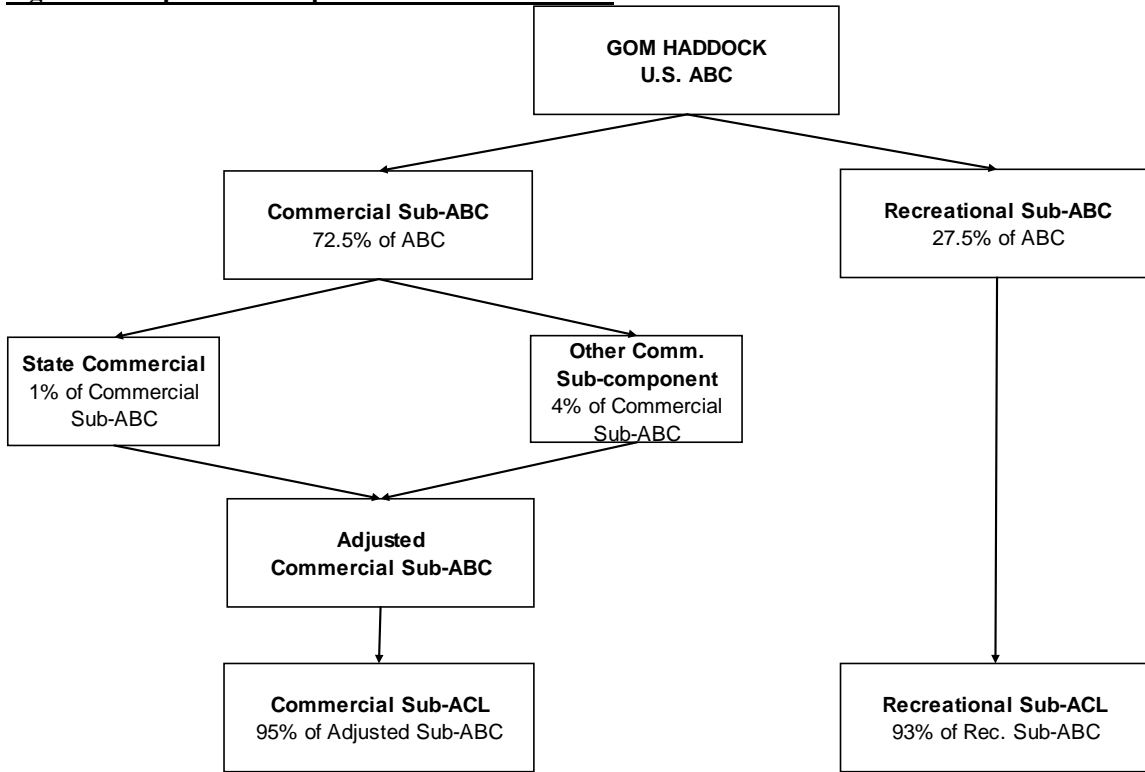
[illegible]

GOM HADDOCK
U.S. ABC

Commercial Sub-ABC
72.5% of ABC

Recreational Sub-ABC
27.5% of ABC

State Commercial
1% of Commercial Sub-ABC

Other Comm. Sub-component
4% of Commercial Sub-ABC

Adjusted Commercial Sub-ABC

Commercial Sub-ACL
95% of Adjusted Sub-ABC

Recreational Sub-ACL
93% of Rec. Sub-ABC